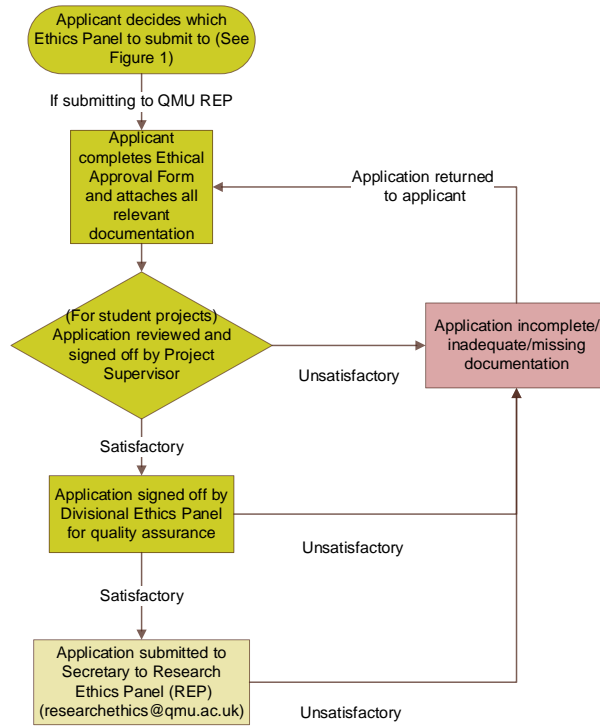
Applicant decides which Ethics Panel to submit to (See Figure 1)

If submitting to QMU REP

Applicant completes Ethical Approval Form and attaches all relevant documentation

Application returned to applicant

(For student projects) Application reviewed and signed off by Project Supervisor

Application incomplete/ inadequate/missing documentation

Unsatisfactory

Satisfactory

Application signed off by Divisional Ethics Panel for quality assurance

Unsatisfactory

Satisfactory

Application submitted to Secretary to Research Ethics Panel (REP) (researchethics@qmu.ac.uk)

Unsatisfactory